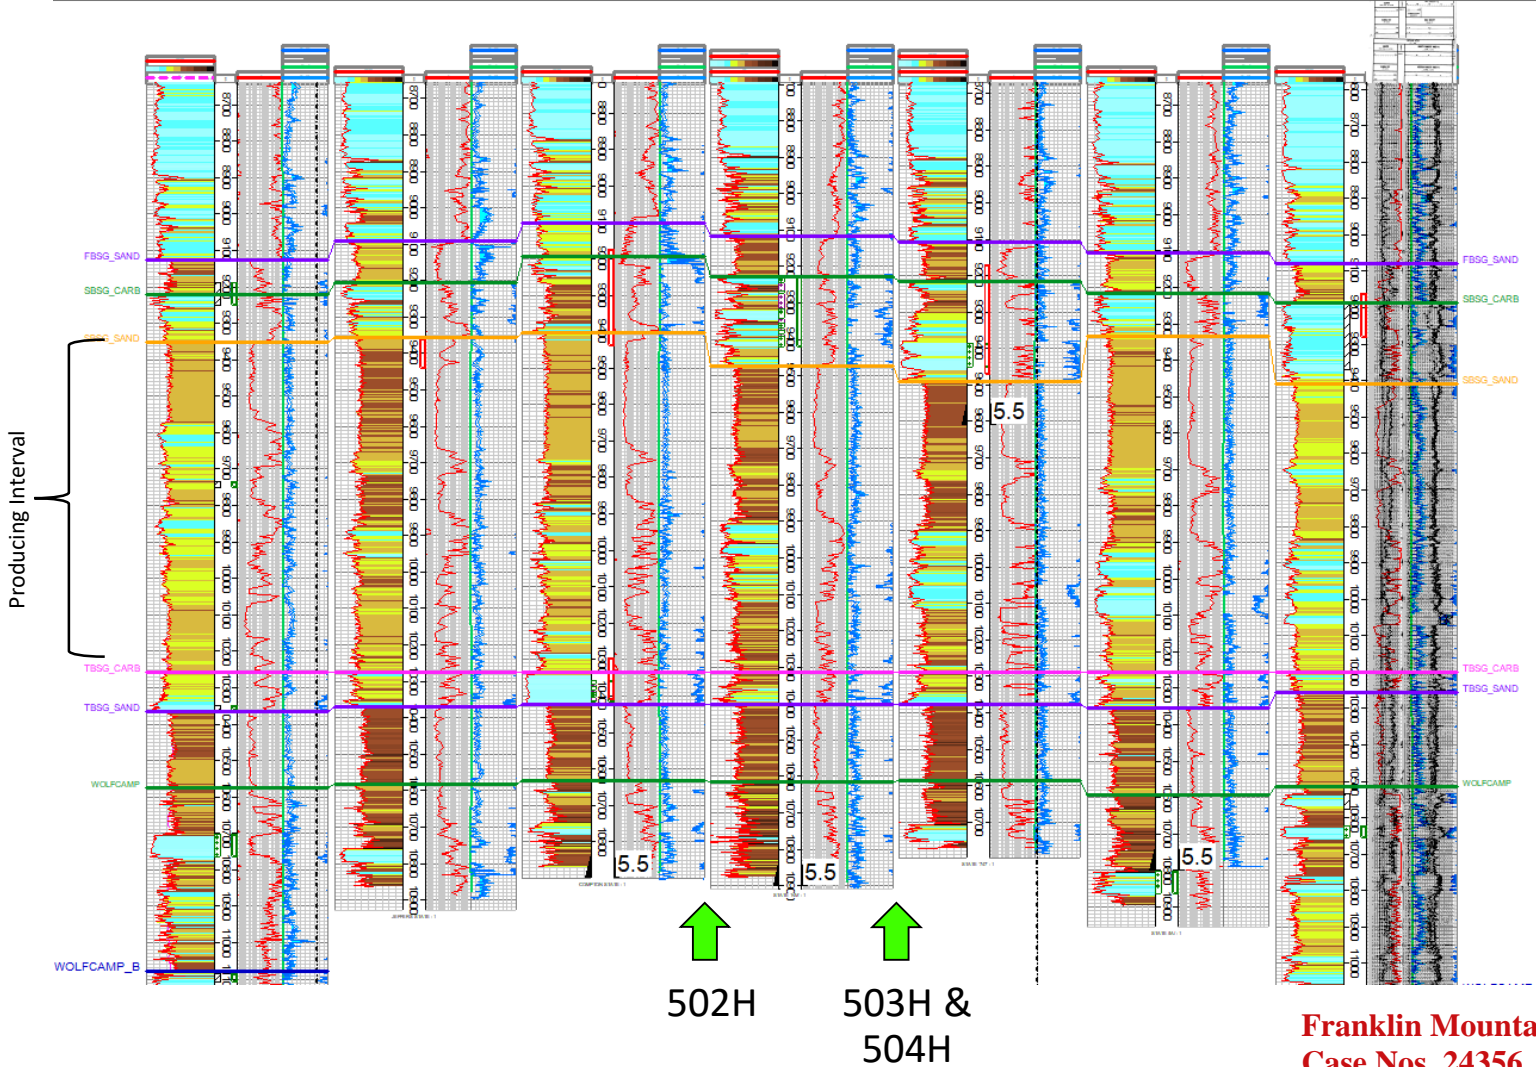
FBSG_SAND
SBSG_CARB
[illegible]_SAND
Producing Interval
TBSG_CARB
TBSG_SAND
WOLFCAMP
WOLFCAMP_B
FBSG_SAND
SBSG_CARB
SBSG_SAND
TBSG_CARB
TBSG_SAND
WOLFCAMP
5.5
5.5
5.5
5.5
5.5
502H
503H & 504H
Franklin Mounta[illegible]
Case Nos. 24356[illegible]